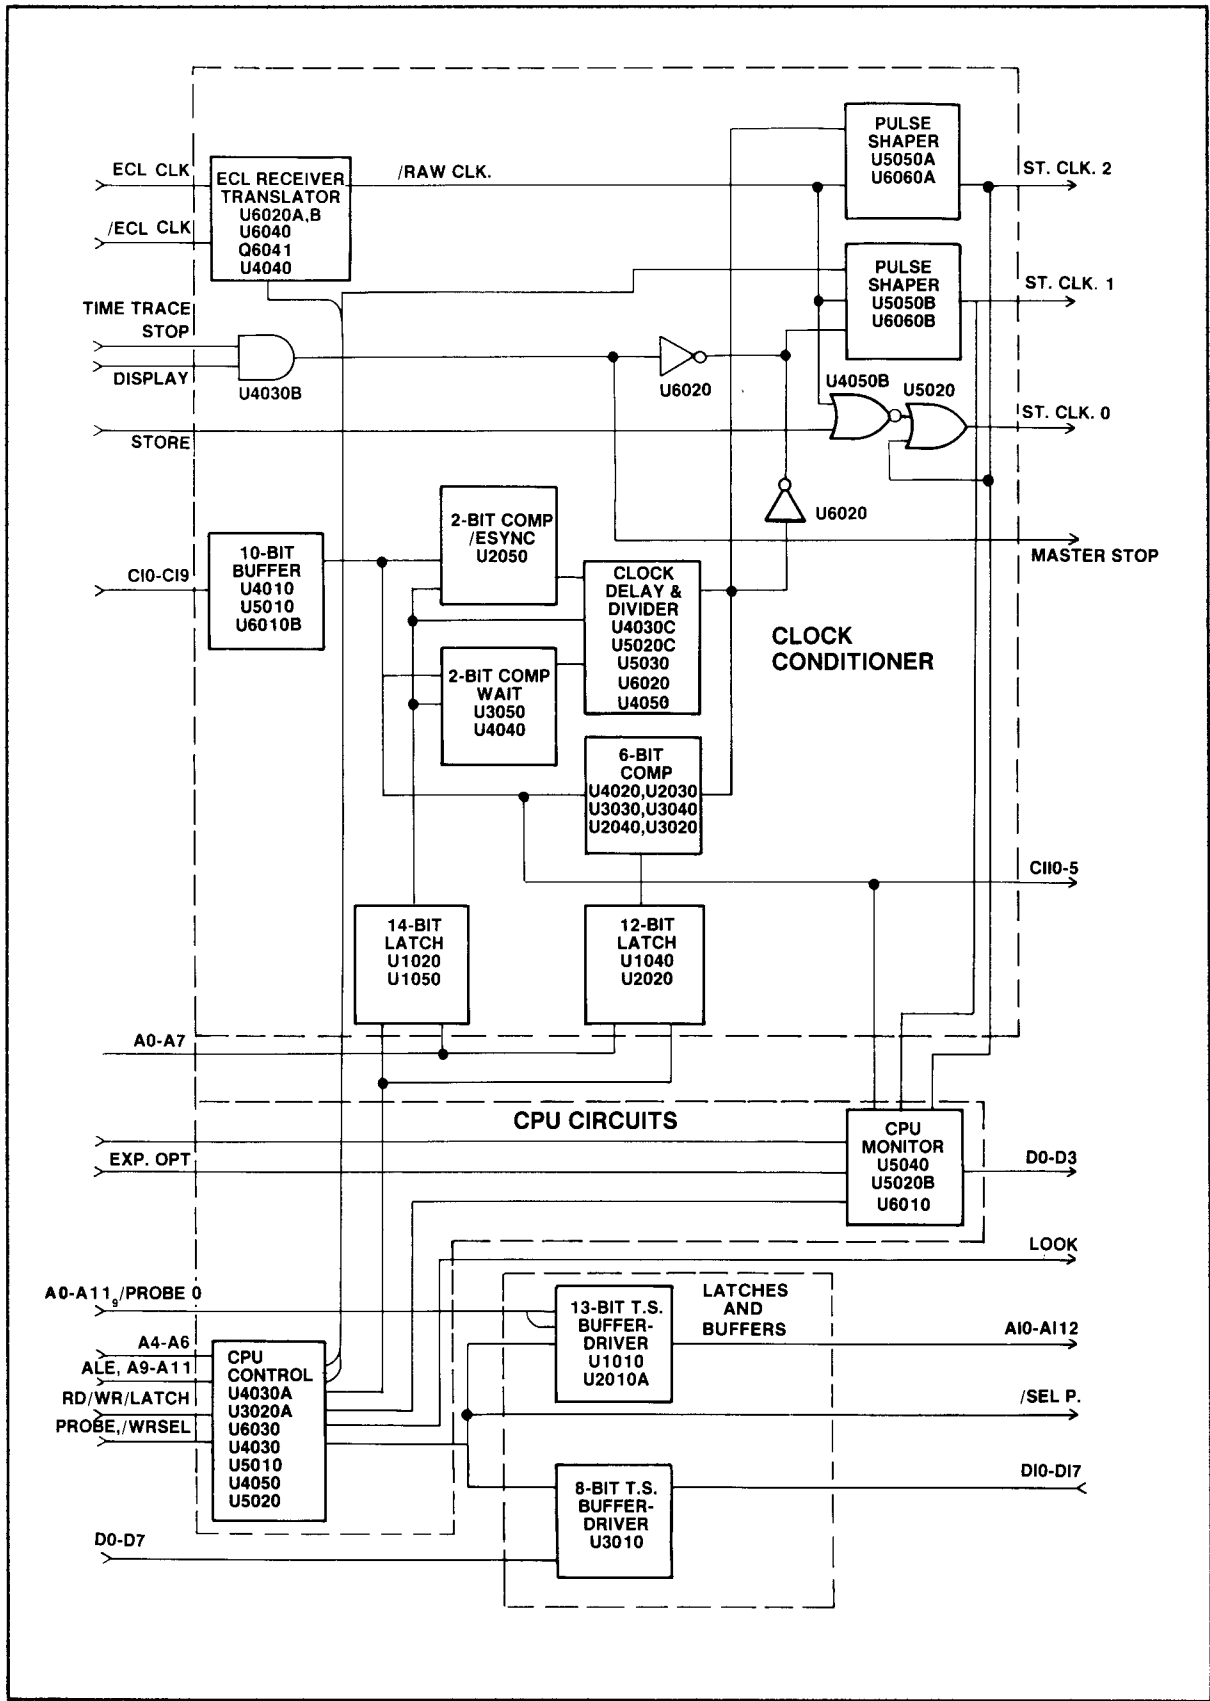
ECL CLK

/ECL CLK

ECL RECEIVER TRANSLATOR U6020A,B U6040 Q6041 U4040

/RAW CLK.

PULSE SHAPER U5050A U6060A

ST. CLK. 2

PULSE SHAPER U5050B U6060B

ST. CLK. 1

TIME TRACE STOP

DISPLAY

U4030B

U6020

U4050B

U5020

ST. CLK. 0

STORE

U6020

MASTER STOP

CI0-CI9

10-BIT BUFFER U4010 U5010 U6010B

2-BIT COMP /ESYNC U2050

CLOCK DELAY & DIVIDER U4030C U5020C U5030 U6020 U4050

CLOCK CONDITIONER

2-BIT COMP WAIT U3050 U4040

6-BIT COMP U4020,U2030 U3030,U3040 U2040,U3020

CII0-5

14-BIT LATCH U1020 U1050

12-BIT LATCH U1040 U2020

A0-A7

CPU CIRCUITS

EXP. OPT

CPU MONITOR U5040 U5020B U6010

D0-D3

LOOK

A0-A11$_9$/PROBE 0

LATCHES AND BUFFERS

13-BIT T.S. BUFFER-DRIVER U1010 U2010A

AI0-AI12

A4-A6

ALE, A9-A11

RD/WR/LATCH

PROBE,/WRSEL

CPU CONTROL U4030A U3020A U6030 U4030 U5010 U4050 U5020

/SEL P.

8-BIT T.S. BUFFER-DRIVER U3010

DI0-DI7

D0-D7